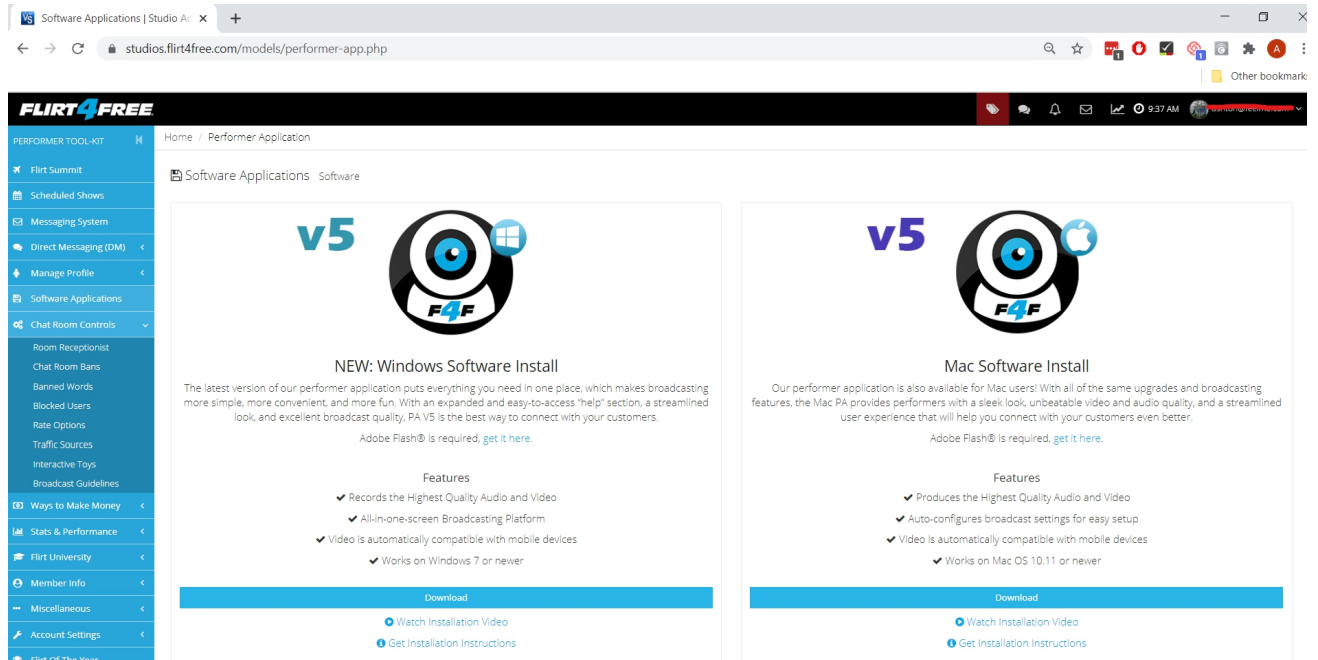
Software Applications | Studio Ac ×

studios.flirt4free.com/models/performer-app.php

Other bookmarks

FLIRT4FREE

9:37 AM

PERFORMER TOOL-KIT

Flirt Summit
Scheduled Shows
Messaging System
Direct Messaging (DM)
Manage Profile
Software Applications
Chat Room Controls
Room Receptionist
Chat Room Bans
Banned Words
Blocked Users
Rate Options
Traffic Sources
Interactive Toys
Broadcast Guidelines
Ways to Make Money
Stats & Performance
Flirt University
Member Info
Miscellaneous
Account Settings
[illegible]

Home / Performer Application

Software Applications Software

v5

F4F

NEW: Windows Software Install

The latest version of our performer application puts everything you need in one place, which makes broadcasting more simple, more convenient, and more fun. With an expanded and easy-to-access "help" section, a streamlined look, and excellent broadcast quality, PA V5 is the best way to connect with your customers.

Adobe Flash® is required, get it here.

Features

✔ Records the Highest Quality Audio and Video
✔ All-in-one-screen Broadcasting Platform
✔ Video is automatically compatible with mobile devices
✔ Works on Windows 7 or newer

Download

Watch Installation Video

Get Installation Instructions

v5

F4F

Mac Software Install

Our performer application is also available for Mac users! With all of the same upgrades and broadcasting features, the Mac PA provides performers with a sleek look, unbeatable video and audio quality, and a streamlined user experience that will help you connect with your customers even better.

Adobe Flash® is required, get it here.

Features

✔ Produces the Highest Quality Audio and Video
✔ Auto-configures broadcast settings for easy setup
✔ Video is automatically compatible with mobile devices
✔ Works on Mac OS 10.11 or newer

Download

Watch Installation Video

Get Installation Instructions